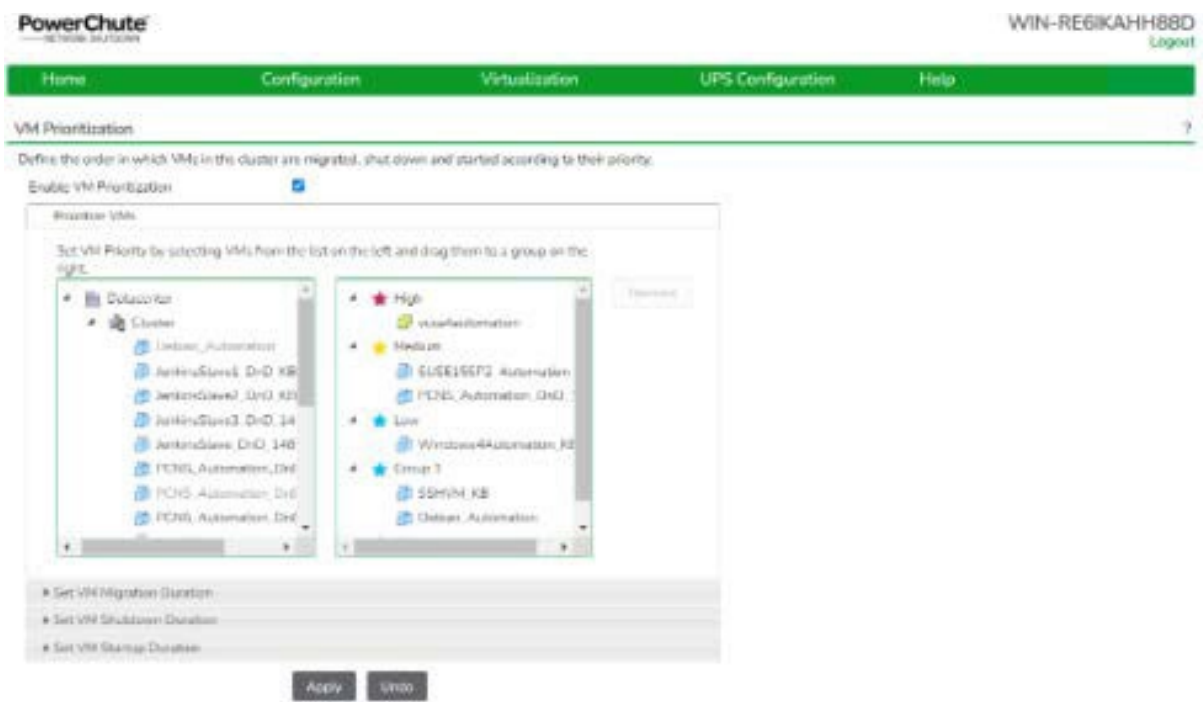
PowerChute
NETWORK SHUTDOWN

WIN-RE6IKAHH88D
Logout

Home Configuration Virtualization UPS Configuration Help

VM Prioritization

?

Define the order in which VMs in the cluster are migrated, shut down and started according to their priority.

Enable VM Prioritization

Prioritize VMs

Set VM Priority by selecting VMs from the list on the left and drag them to a group on the right.

Datacenter
Cluster
Debian_Automation
JenkinsSlave1_DnD_KB
JenkinsSlave2_DnD_KB
JenkinsSlave3_DnD_14
JenkinsSlave_DnD_148
PCNS_Automation_DnD
PCNS_Automation_DnD
PCNS_Automation_DnD

High
vcsa4automation
Medium
SUSE15SP2_Automation
PCNS_Automation_DnD_
Low
Windows4Automation_KB
Group 1
SSHVM_KB
Debian_Automation

Remove

Set VM Migration Duration
Set VM Shutdown Duration
Set VM Startup Duration

Apply Undo